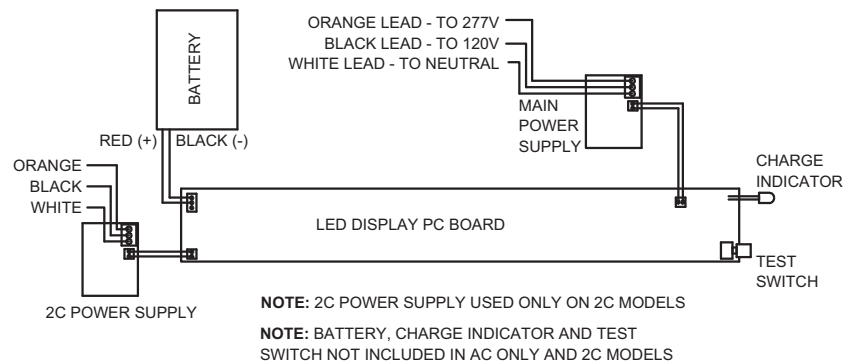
BATTERY

ORANGE LEAD - TO 277V
BLACK LEAD - TO 120V
WHITE LEAD - TO NEUTRAL

MAIN POWER SUPPLY

RED (+)
BLACK (-)

ORANGE
BLACK
WHITE

CHARGE INDICATOR

LED DISPLAY PC BOARD

TEST SWITCH

2C POWER SUPPLY

**NOTE:** 2C POWER SUPPLY USED ONLY ON 2C MODELS

**NOTE:** BATTERY, CHARGE INDICATOR AND TEST SWITCH NOT INCLUDED IN AC ONLY AND 2C MODELS